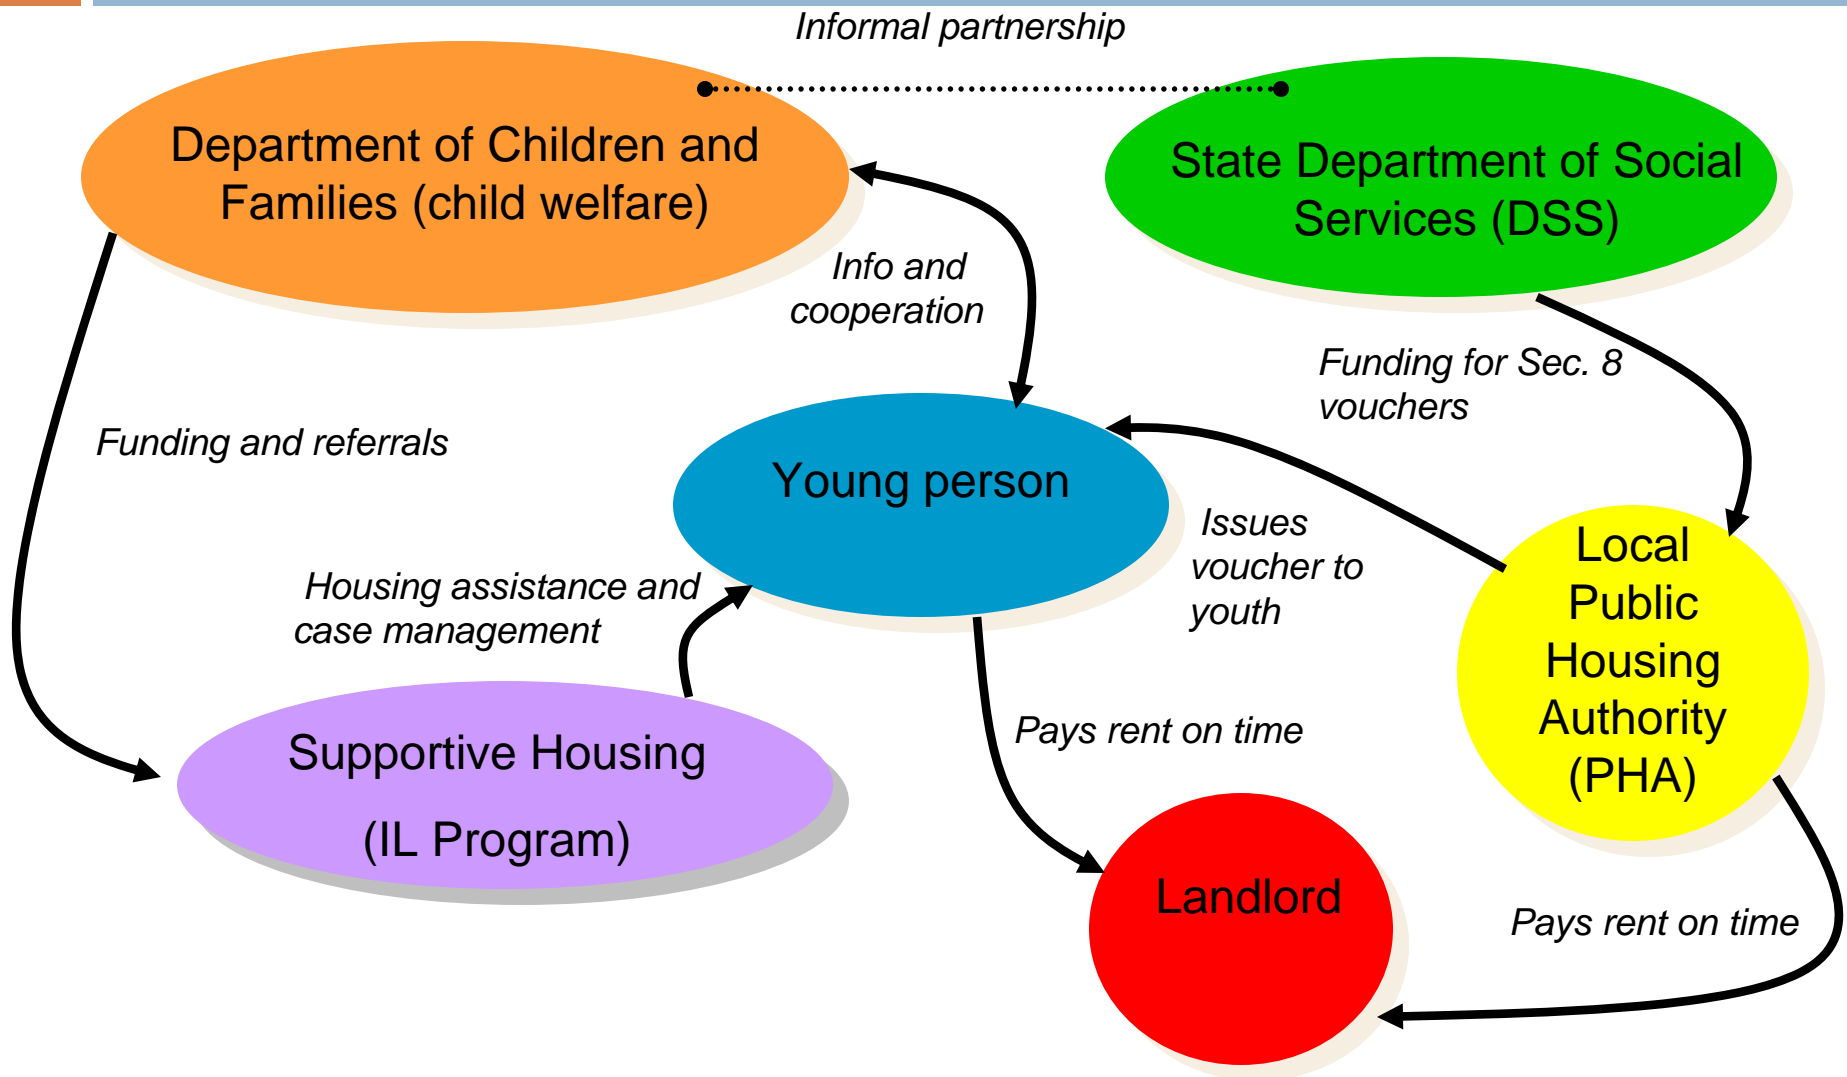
Informal partnership

Department of Children and Families (child welfare)

State Department of Social Services (DSS)

Info and cooperation

Funding for Sec. 8 vouchers

Funding and referrals

Young person

Issues voucher to youth

Local Public Housing Authority (PHA)

Housing assistance and case management

Supportive Housing

(IL Program)

Pays rent on time

Landlord

Pays rent on time